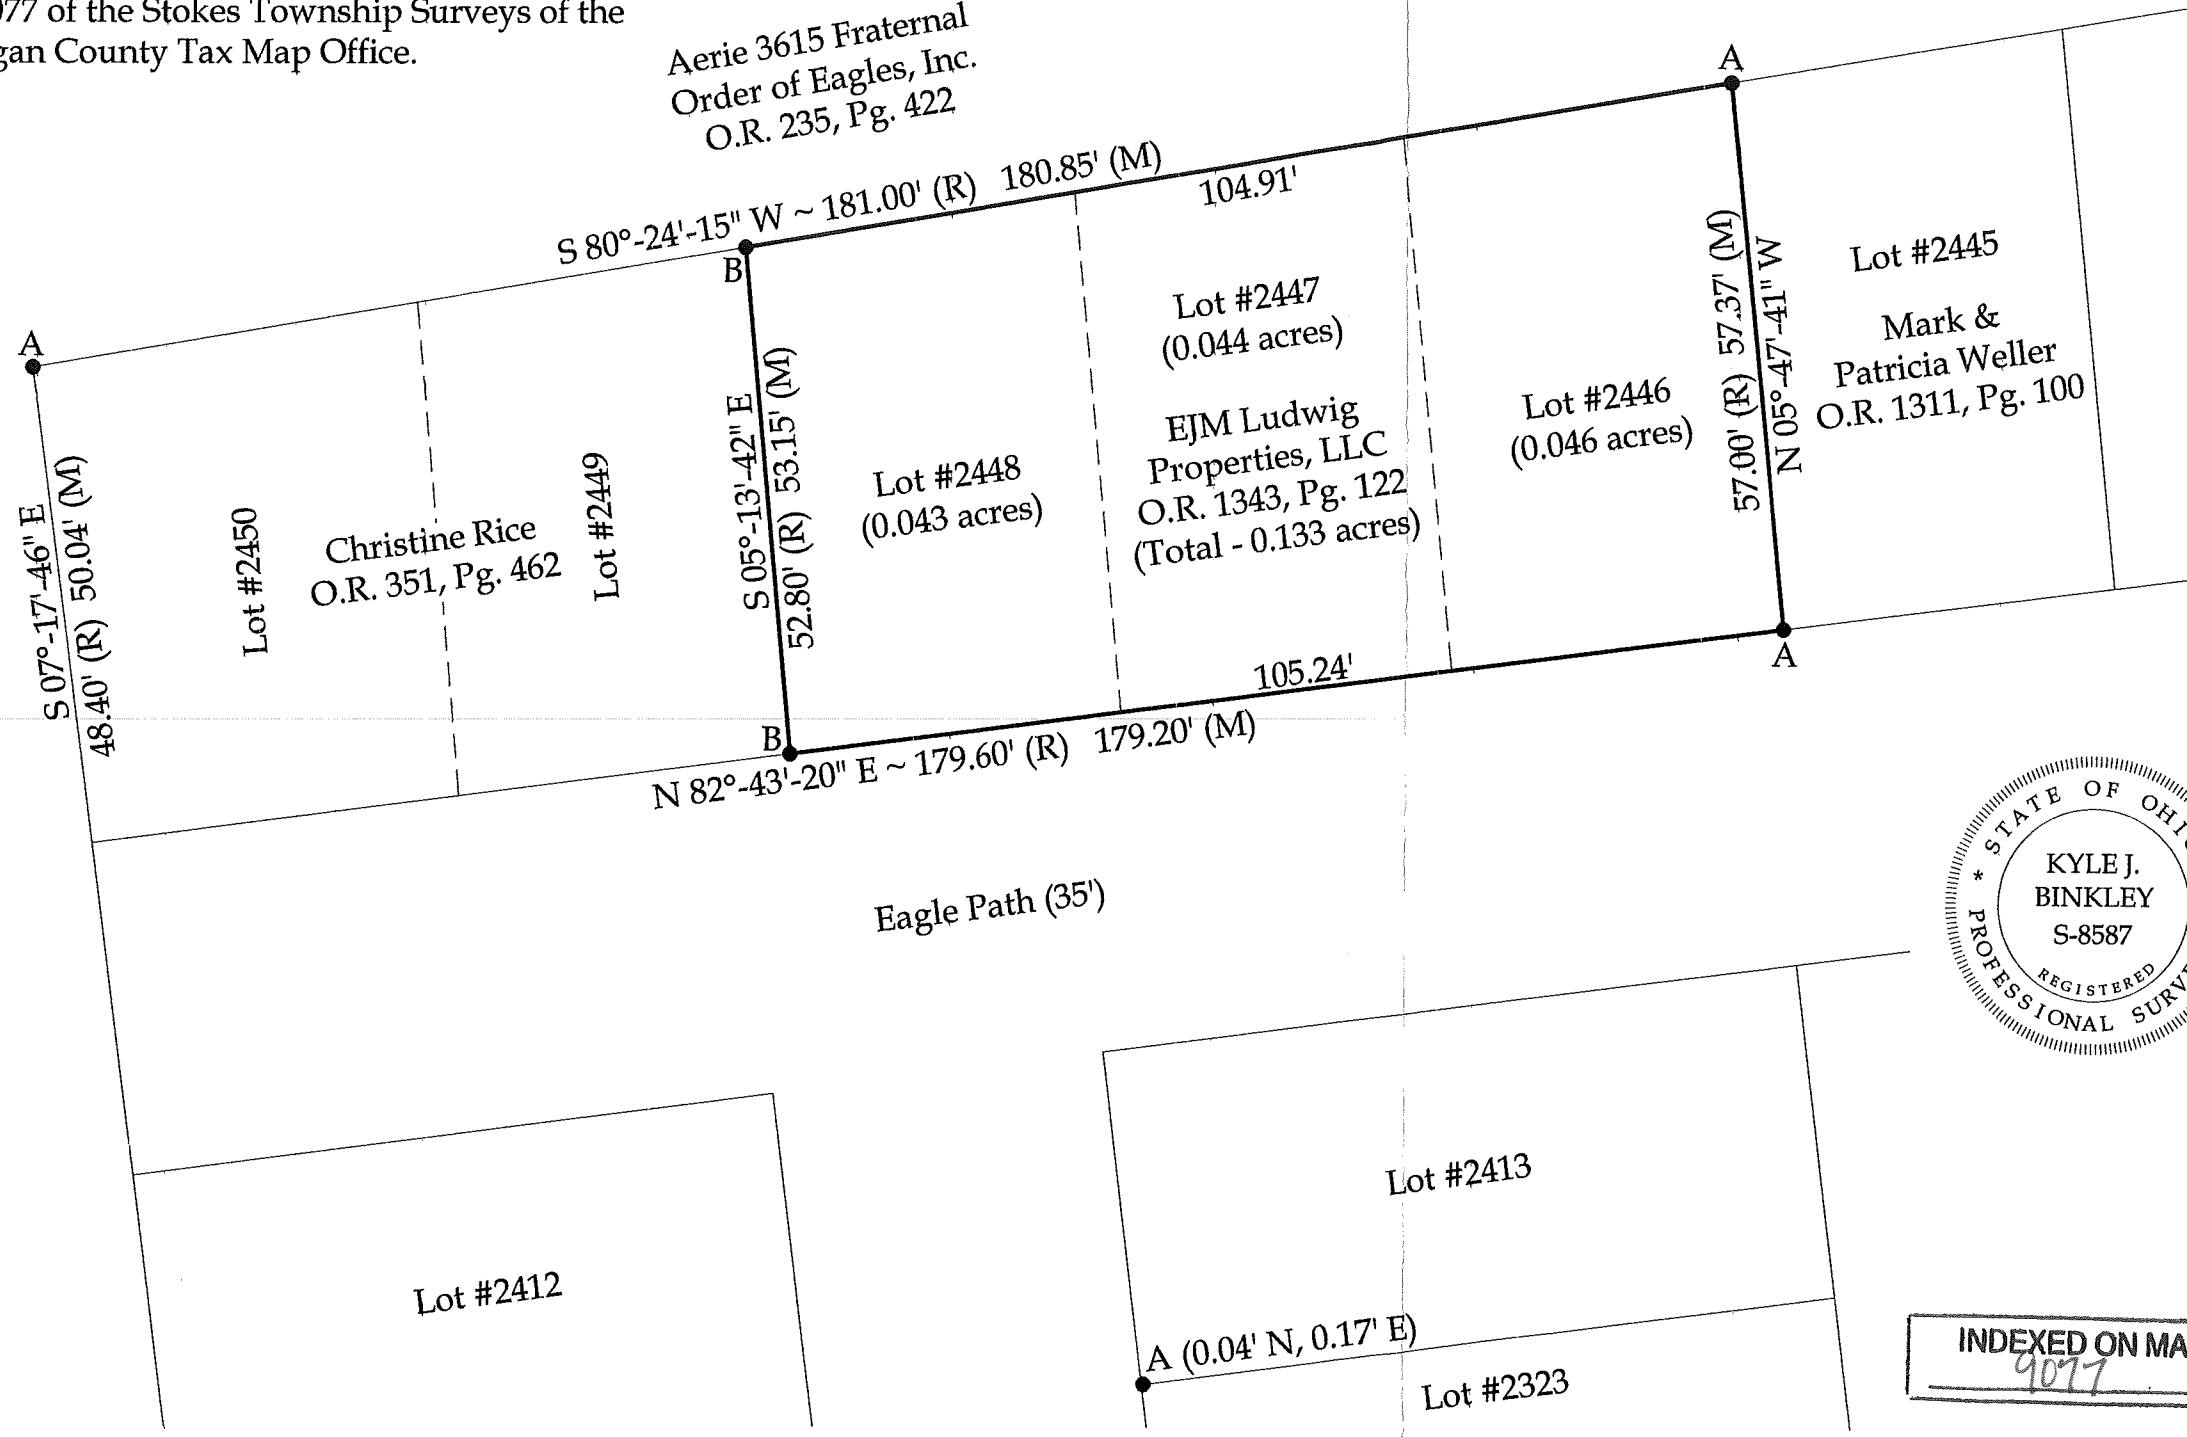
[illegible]077 of the Stokes Township Surveys of the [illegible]gan County Tax Map Office.

Aerie 3615 Fraternal Order of Eagles, Inc. O.R. 235, Pg. 422

A

S 80°-24'-15" W ~ 181.00' (R) 180.85' (M)

104.91'

B

A

Lot #2445

Mark & Patricia Weller O.R. 1311, Pg. 100

57.00' (R) 57.37' (M) N 05°-47'-41" W

Lot #2447 (0.044 acres)

EJM Ludwig Properties, LLC O.R. 1343, Pg. 122 (Total - 0.133 acres)

Lot #2446 (0.046 acres)

Lot #2448 (0.043 acres)

S 05°-13'-42" E 52.80' (R) 53.15' (M)

S 07°-17'-46" E 48.40' (R) 50.04' (M)

Lot #2450

Christine Rice O.R. 351, Pg. 462

Lot #2449

105.24'

A

B

N 82°-43'-20" E ~ 179.60' (R) 179.20' (M)

STATE OF OHIO * KYLE J. BINKLEY S-8587 REGISTERED PROFESSIONAL SURV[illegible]

Eagle Path (35')

Lot #2413

Lot #2412

A (0.04' N, 0.17' E)

Lot #2323

INDEXED ON MA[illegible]
9077